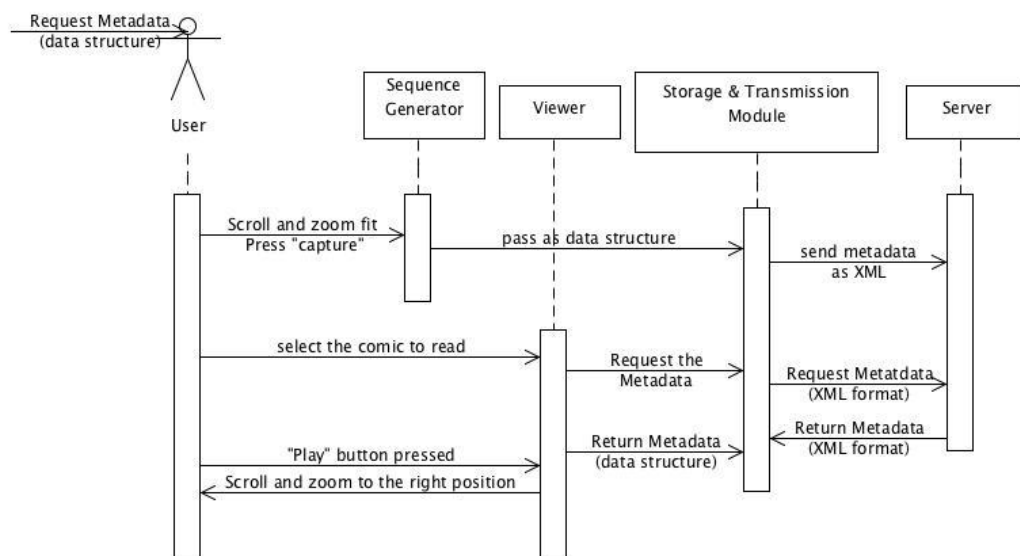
Request Metadata
(data structure)

User

Sequence Generator

Viewer

Storage & Transmission Module

Server

Scroll and zoom fit
Press "capture"

pass as data structure

send metadata as XML

select the comic to read

Request the Metadata

Request Metatdata (XML format)

Return Metadata (XML format)

"Play" button pressed

Return Metadata (data structure)

Scroll and zoom to the right position